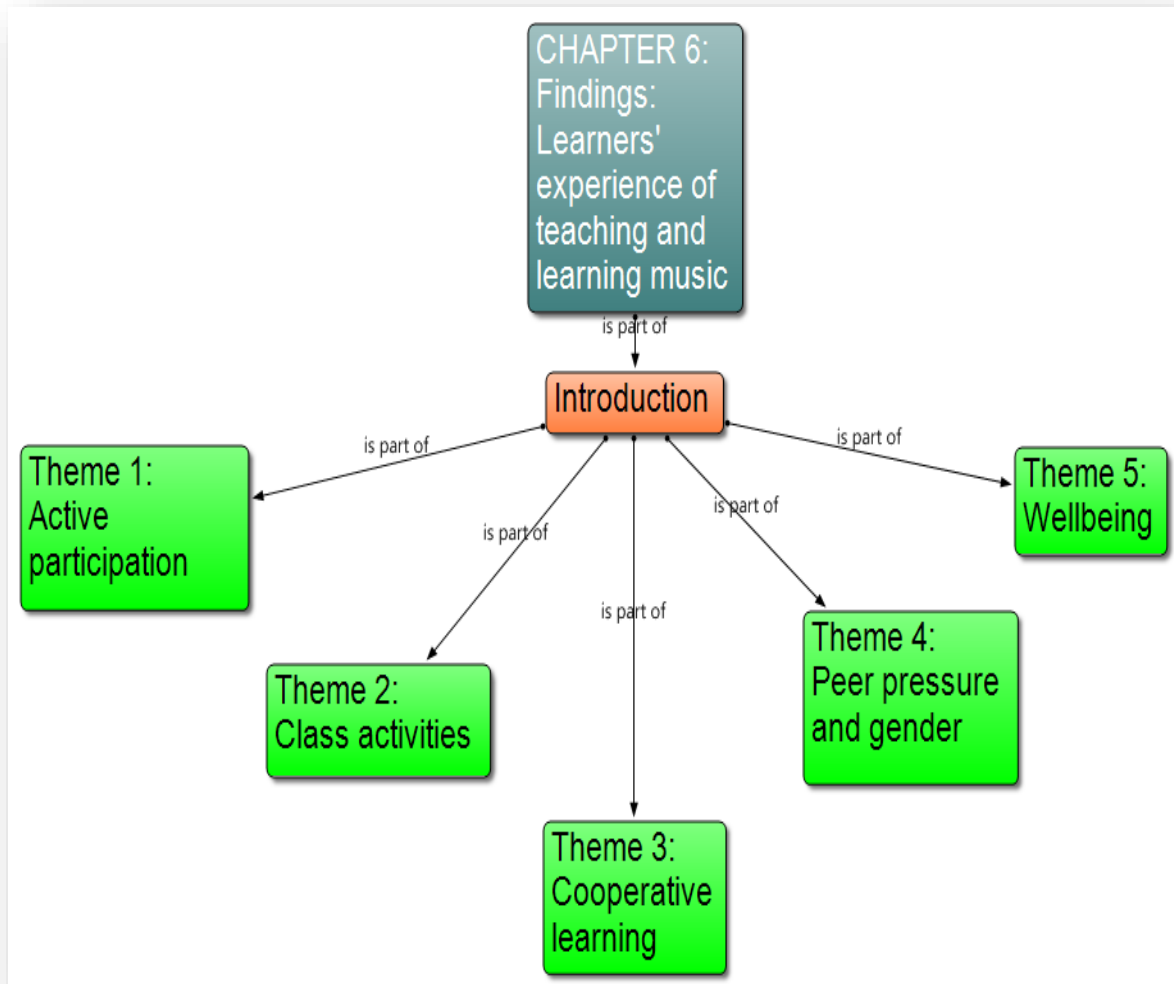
CHAPTER 6: Findings: Learners' experience of teaching and learning music

is part of

Introduction

is part of

Theme 1: Active participation

is part of

Theme 2: Class activities

is part of

Theme 3: Cooperative learning

is part of

Theme 4: Peer pressure and gender

is part of

Theme 5: Wellbeing